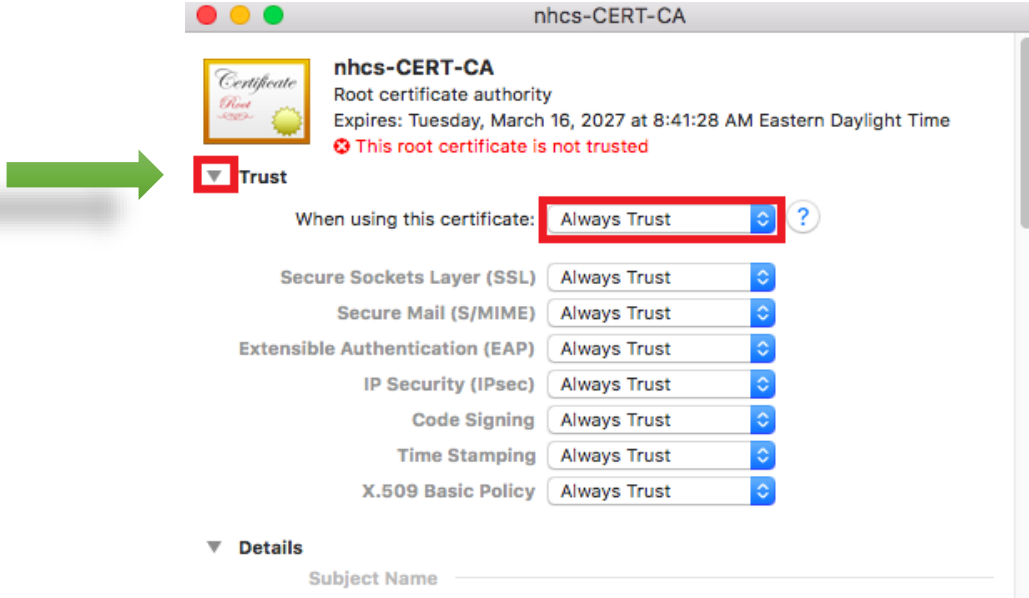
nhcs-CERT-CA

Certificate
Root

nhcs-CERT-CA
Root certificate authority
Expires: Tuesday, March 16, 2027 at 8:41:28 AM Eastern Daylight Time
This root certificate is not trusted

Trust

When using this certificate: Always Trust ?

Secure Sockets Layer (SSL) Always Trust
Secure Mail (S/MIME) Always Trust
Extensible Authentication (EAP) Always Trust
IP Security (IPsec) Always Trust
Code Signing Always Trust
Time Stamping Always Trust
X.509 Basic Policy Always Trust

Details
Subject Name